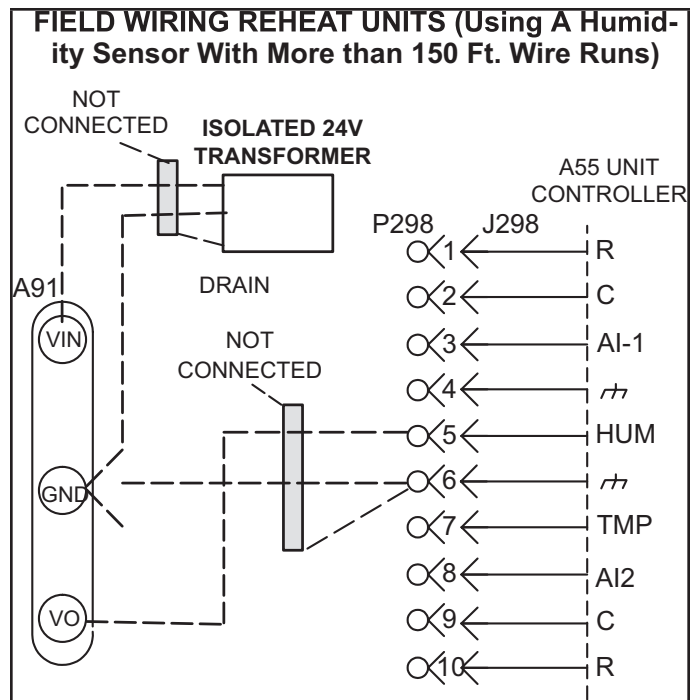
FIELD WIRING REHEAT UNITS (Using A Humidity Sensor With More than 150 Ft. Wire Runs)

NOT CONNECTED

ISOLATED 24V TRANSFORMER

A55 UNIT CONTROLLER

P298

J298

A91

DRAIN

VIN

NOT CONNECTED

GND

VO

1 R
2 C
3 AI-1
4
5 HUM
6
7 TMP
8 AI2
9 C
10 R